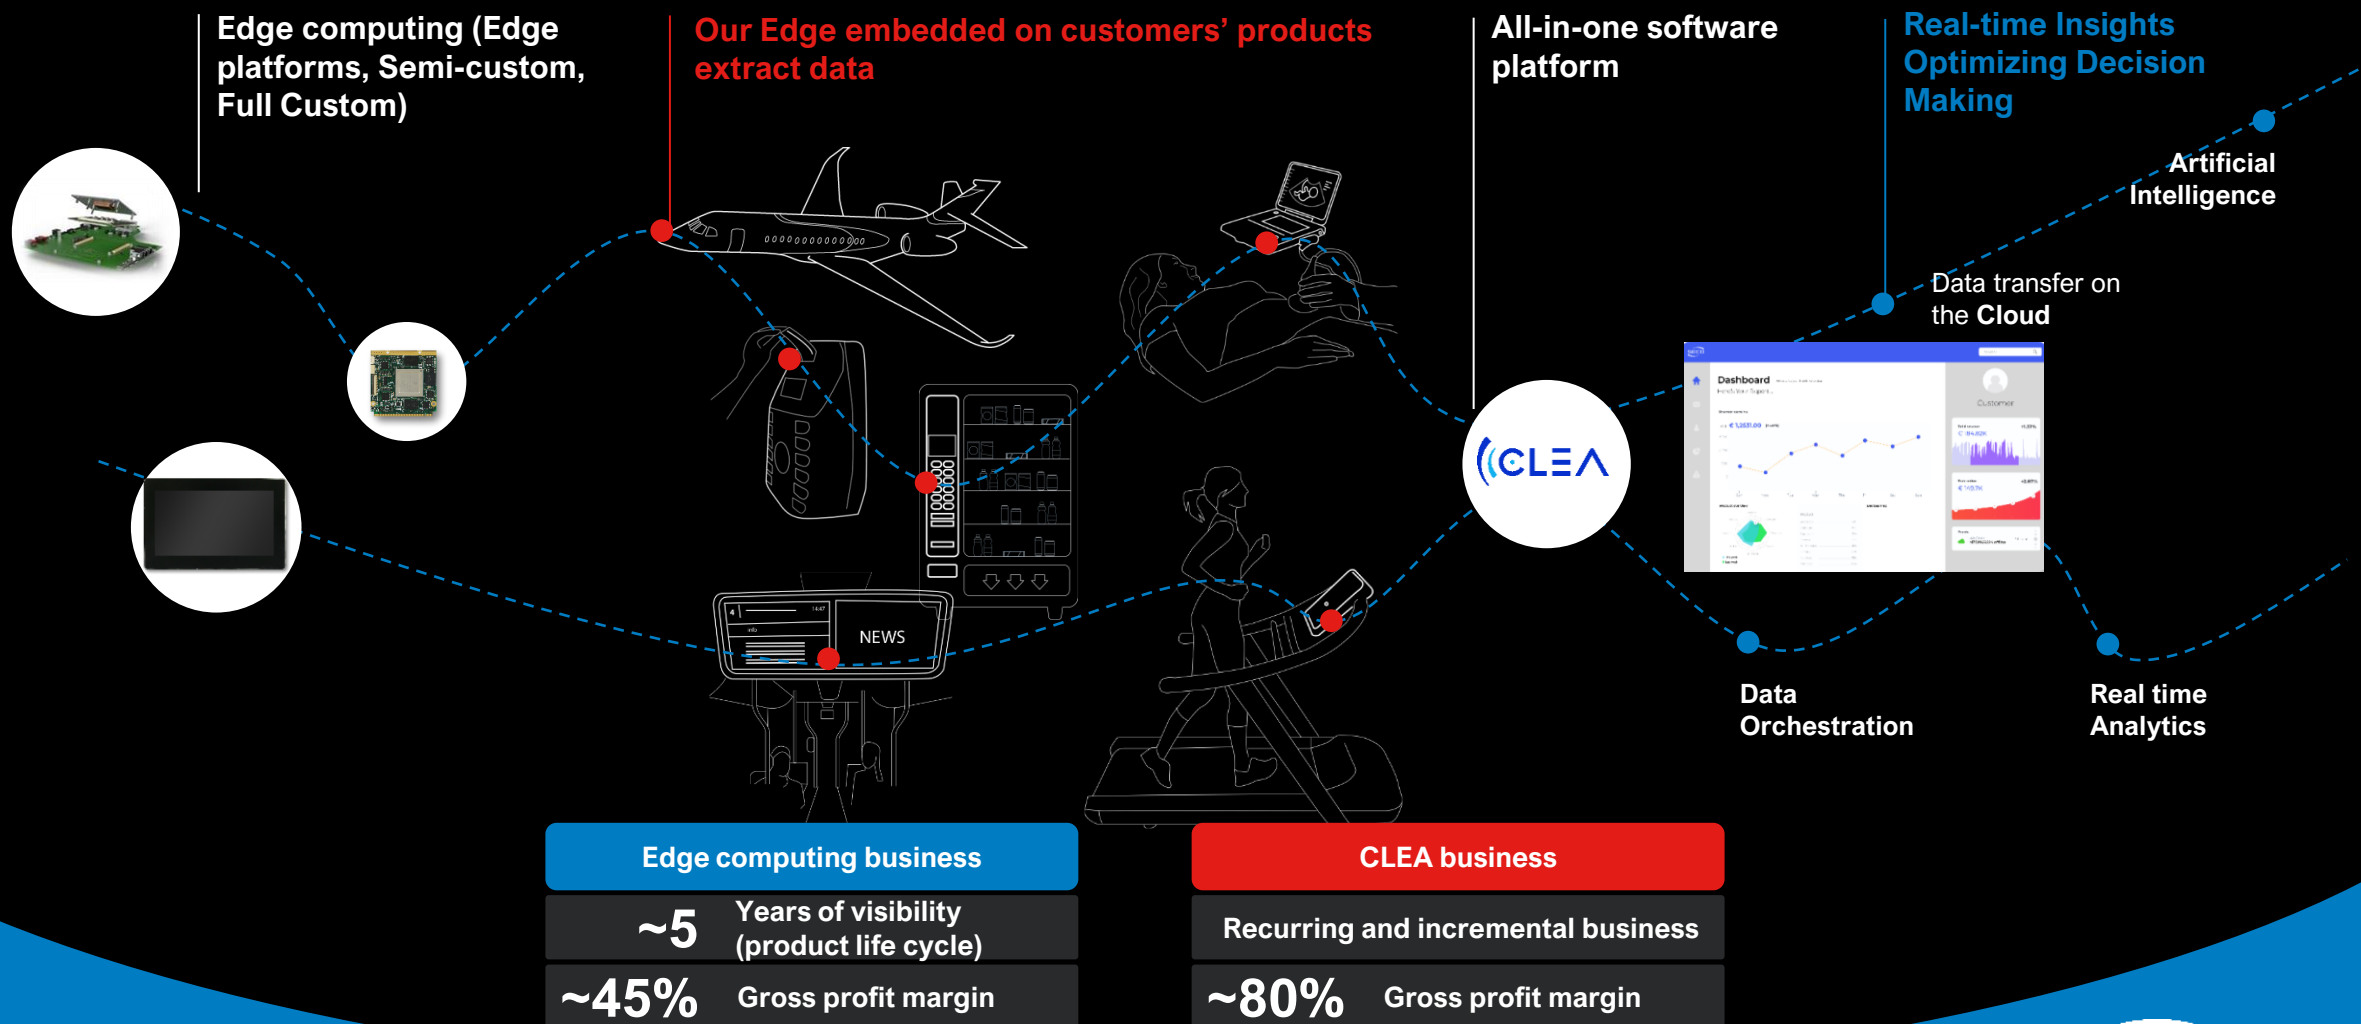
Edge computing (Edge platforms, Semi-custom, Full Custom)

Our Edge embedded on customers' products extract data

All-in-one software platform

Real-time Insights Optimizing Decision Making

Artificial Intelligence

Data transfer on the Cloud

NEWS

CLEA

Dashboard

Data Orchestration

Real time Analytics

Edge computing business

~5 Years of visibility (product life cycle)

~45% Gross profit margin

CLEA business

Recurring and incremental business

~80% Gross profit margin